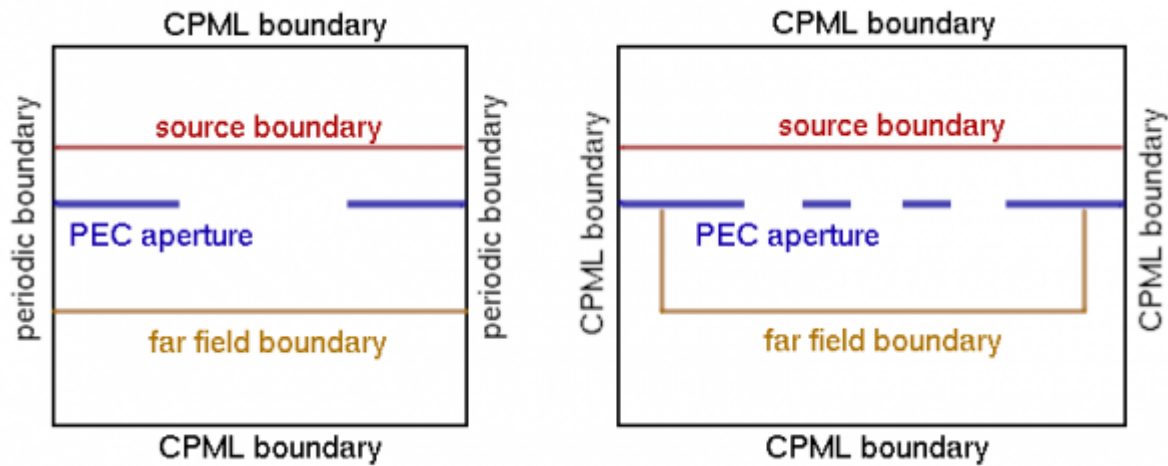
CPML boundary

periodic boundary

source boundary

PEC aperture

far field boundary

periodic boundary

CPML boundary

CPML boundary

CPML boundary

source boundary

PEC aperture

far field boundary

CPML boundary

CPML boundary